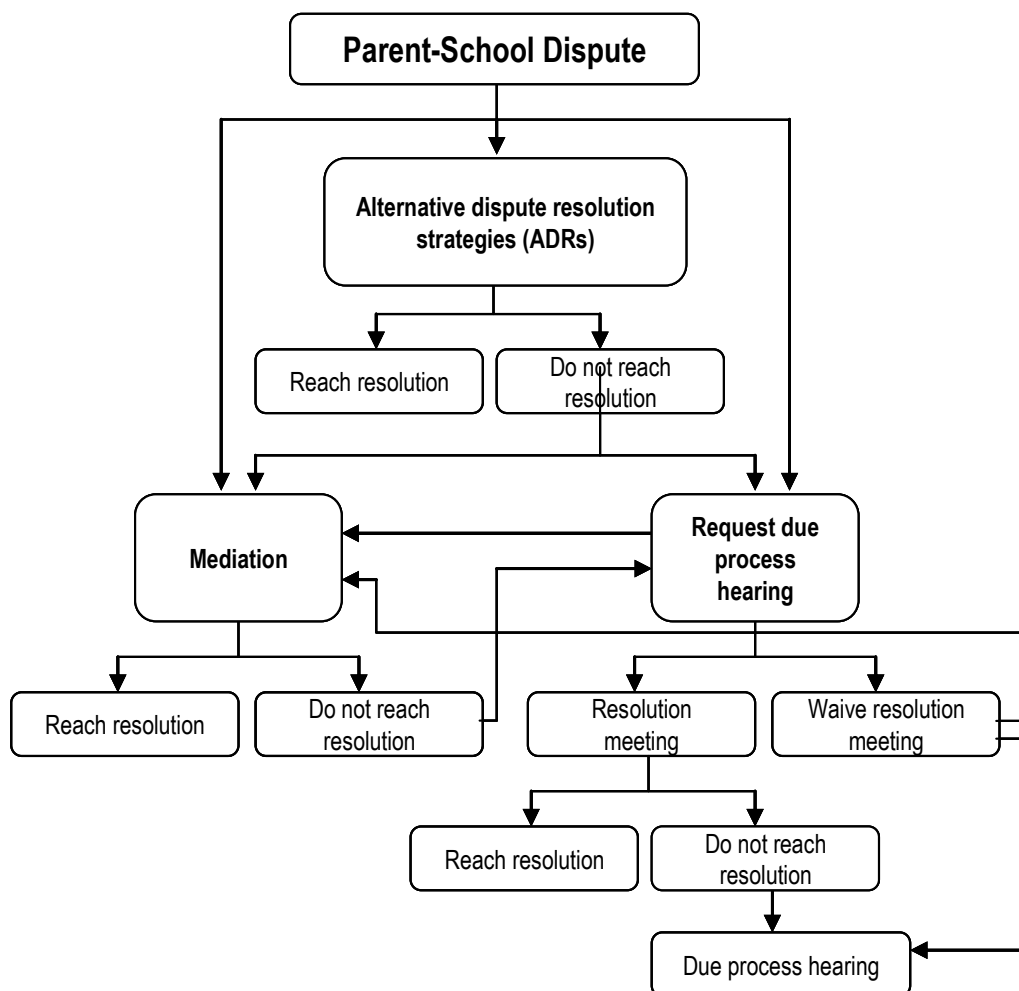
Parent-School Dispute

Alternative dispute resolution strategies (ADRs)

Reach resolution

Do not reach resolution

Mediation

Request due process hearing

Reach resolution

Do not reach resolution

Resolution meeting

Waive resolution meeting

Reach resolution

Do not reach resolution

Due process hearing